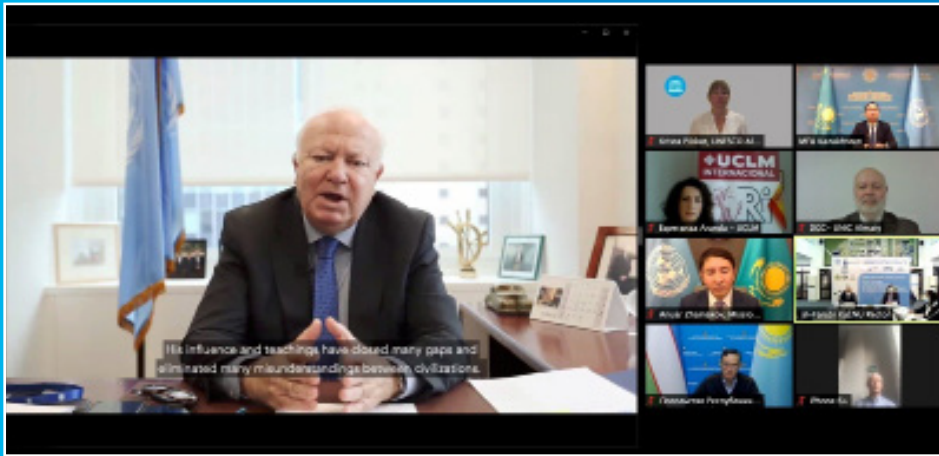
His influence and teachings have closed many gaps and eliminated many misunderstandings between civilizations.

Krista Pikkat, UNESCO Al...

MFA Kazakhstan

UCLM INTERNACIONAL

Esmeralda Aranda - UCLM

DGC - UMC Almaty

Anuar Zhainakov, Ministr...

Al-Farabi KazNU Rector

Посольство Республики...

iPhone (...)